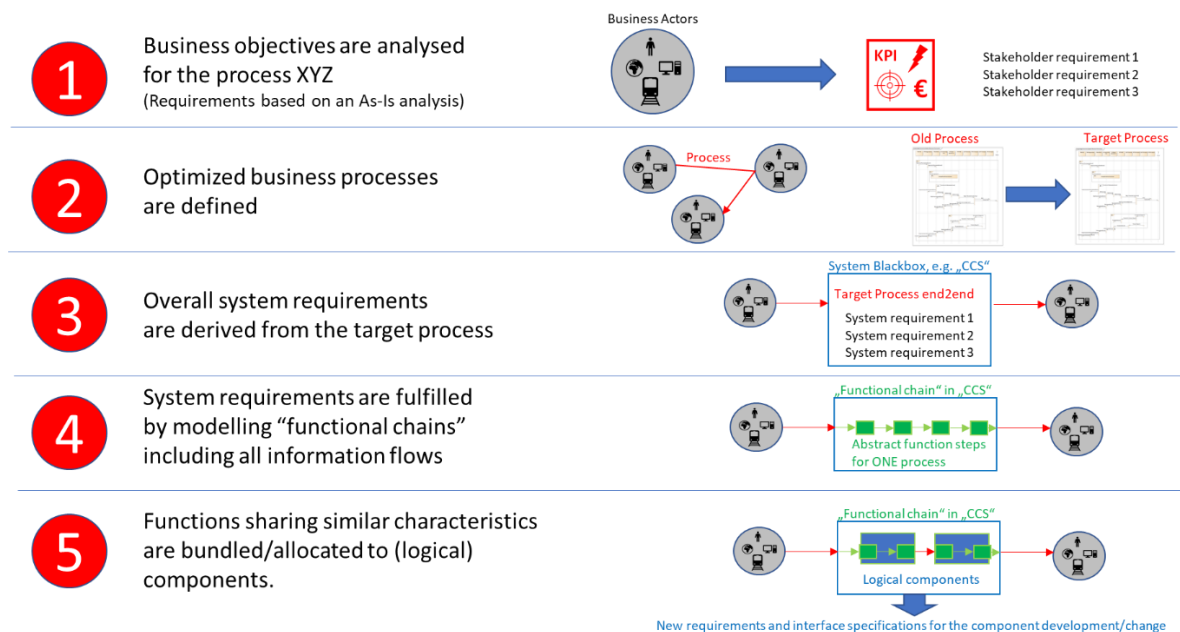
1

Business objectives are analysed for the process XYZ
(Requirements based on an As-Is analysis)

Business Actors

KPI

€

Stakeholder requirement 1
Stakeholder requirement 2
Stakeholder requirement 3

2

Optimized business processes are defined

Process

Old Process

Target Process

3

Overall system requirements are derived from the target process

System Blackbox, e.g. „CCS“

Target Process end2end

System requirement 1
System requirement 2
System requirement 3

4

System requirements are fulfilled by modelling “functional chains” including all information flows

„Functional chain“ in „CCS“

Abstract function steps for ONE process

5

Functions sharing similar characteristics are bundled/allocated to (logical) components.

„Functional chain“ in „CCS“

Logical components

New requirements and interface specifications for the component development/change